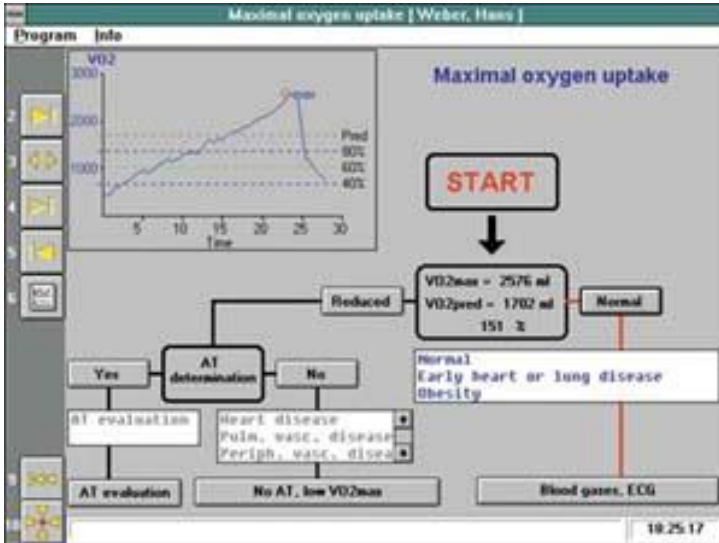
Maximal oxygen uptake [ Weber, Hans ]

Program Info

VO2
3000
2000
1000
Pred
80%
60%
40%
5 10 15 20 25 30
Time

Maximal oxygen uptake

START

VO2max = 2576 ml
VO2pred = 1702 ml
151 %

Reduced

Normal

Normal
Early heart or lung disease
Obesity

AT determination

Yes

No

AT evaluation

Heart disease
Pulm. vasc. disease
Periph. vasc. disea

AT evaluation

No AT, low VO2max

Blood gases, ECG

2
3
4
5
6
9
10

10:25:17